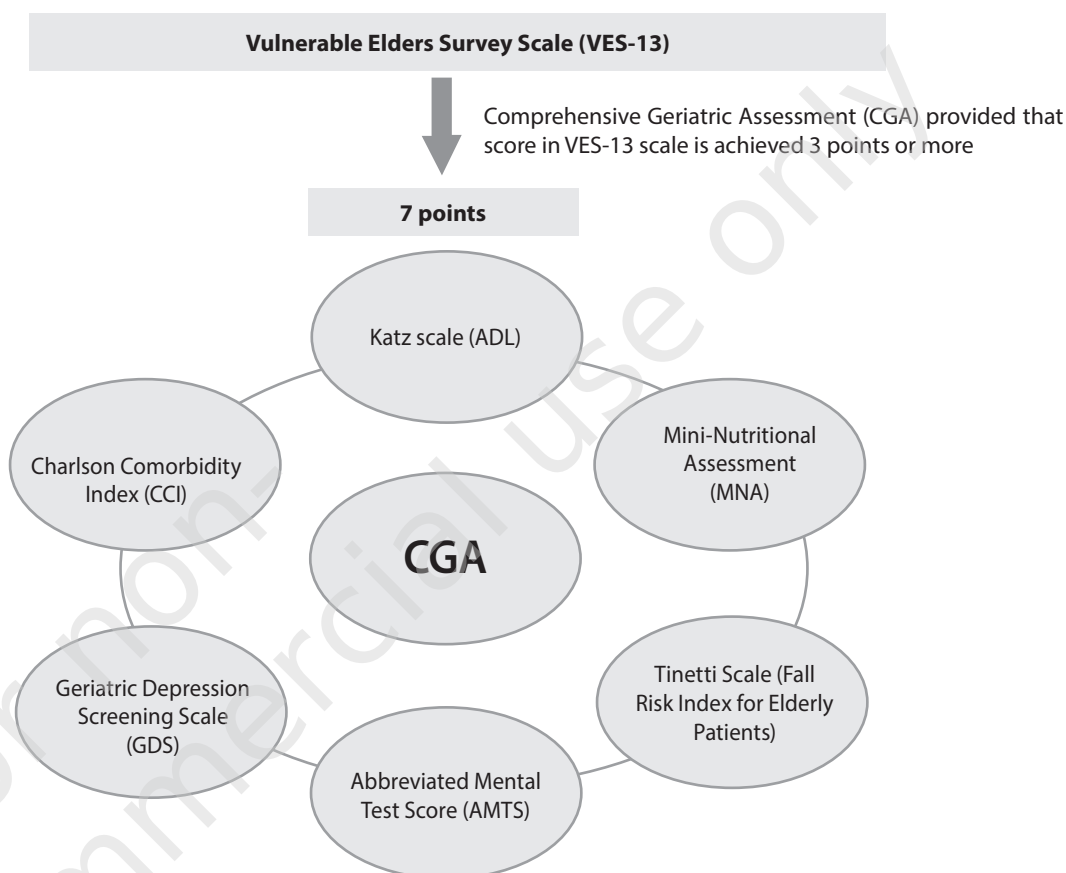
Vulnerable Elders Survey Scale (VES-13)

Comprehensive Geriatric Assessment (CGA) provided that score in VES-13 scale is achieved 3 points or more

7 points

Katz scale (ADL)

Charlson Comorbidity Index (CCI)

Mini-Nutritional Assessment (MNA)

CGA

Geriatric Depression Screening Scale (GDS)

Tinetti Scale (Fall Risk Index for Elderly Patients)

Abbreviated Mental Test Score (AMTS)

For non-commercial use only